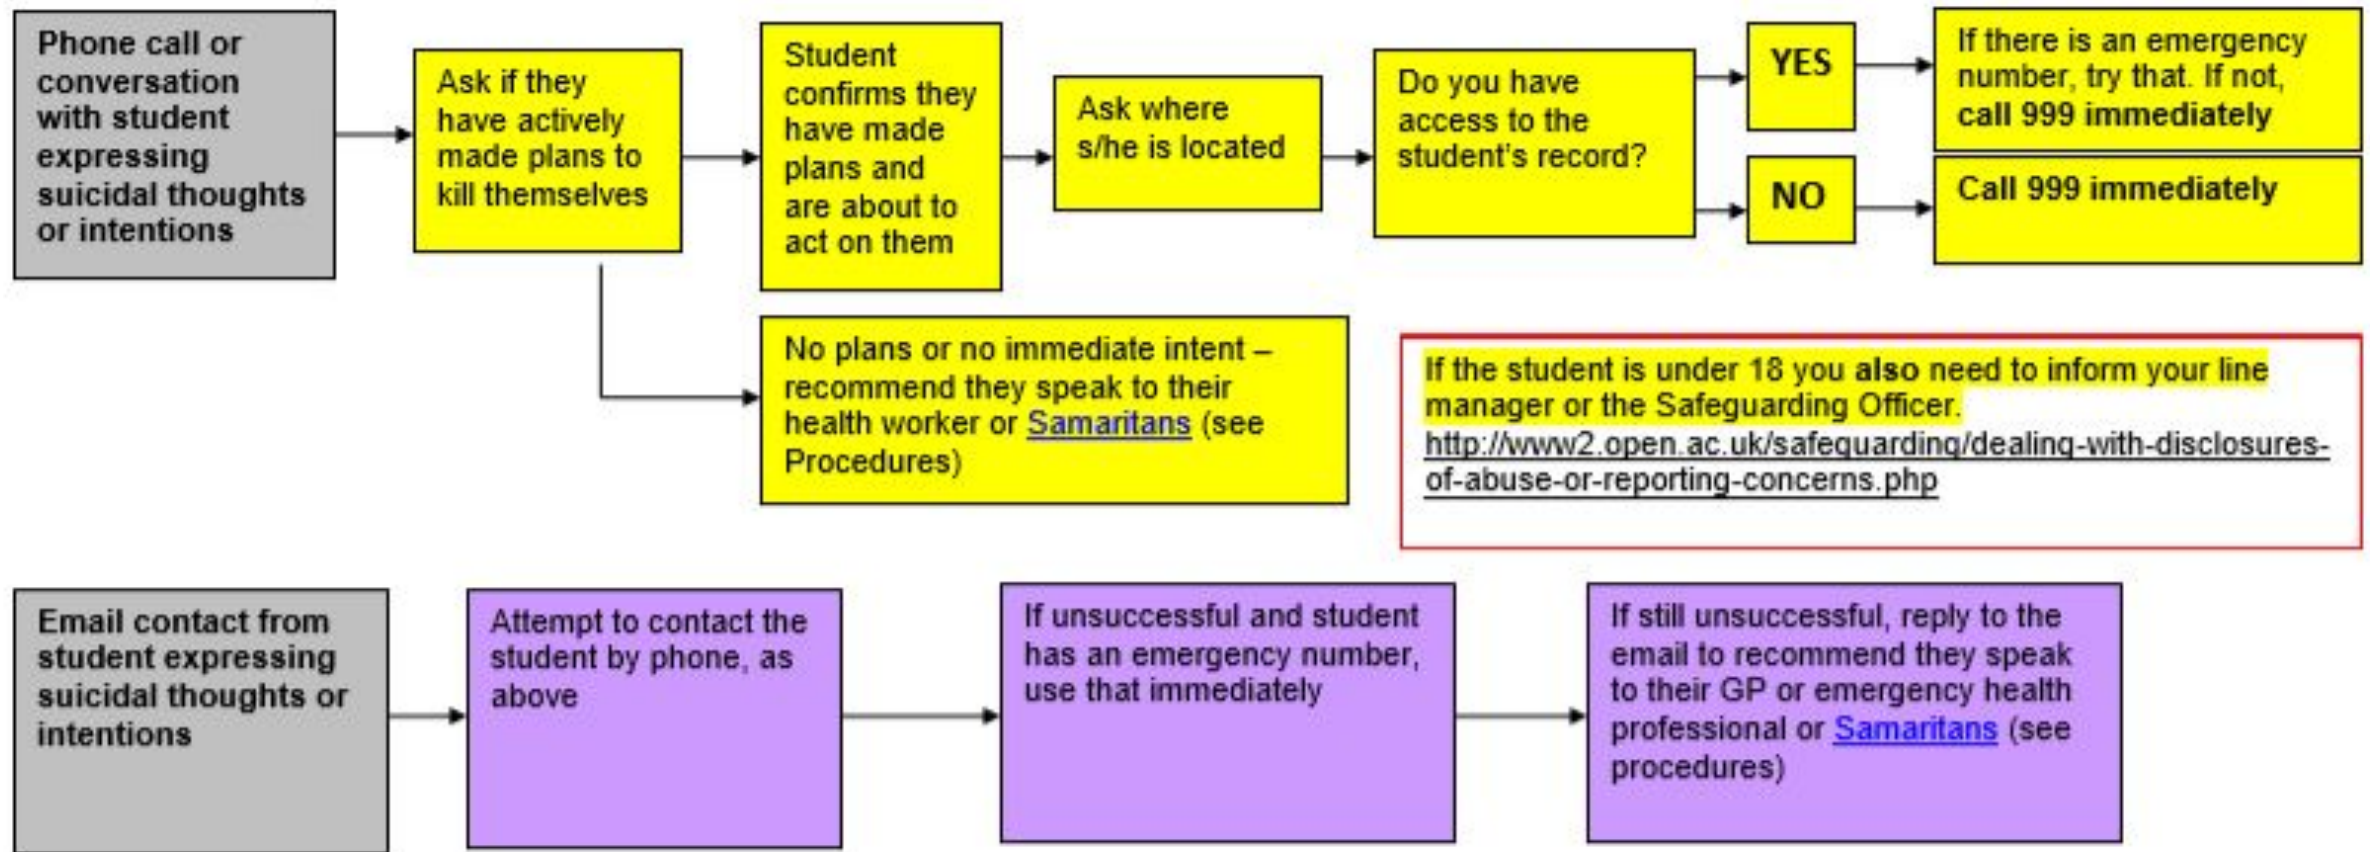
Phone call or conversation with student expressing suicidal thoughts or intentions

Ask if they have actively made plans to kill themselves

Student confirms they have made plans and are about to act on them

Ask where s/he is located

Do you have access to the student's record?

YES

If there is an emergency number, try that. If not, call 999 immediately

NO

Call 999 immediately

No plans or no immediate intent – recommend they speak to their health worker or Samaritans (see Procedures)

If the student is under 18 you also need to inform your line manager or the Safeguarding Officer. http://www2.open.ac.uk/safeguarding/dealing-with-disclosures-of-abuse-or-reporting-concerns.php

Email contact from student expressing suicidal thoughts or intentions

Attempt to contact the student by phone, as above

If unsuccessful and student has an emergency number, use that immediately

If still unsuccessful, reply to the email to recommend they speak to their GP or emergency health professional or Samaritans (see procedures)